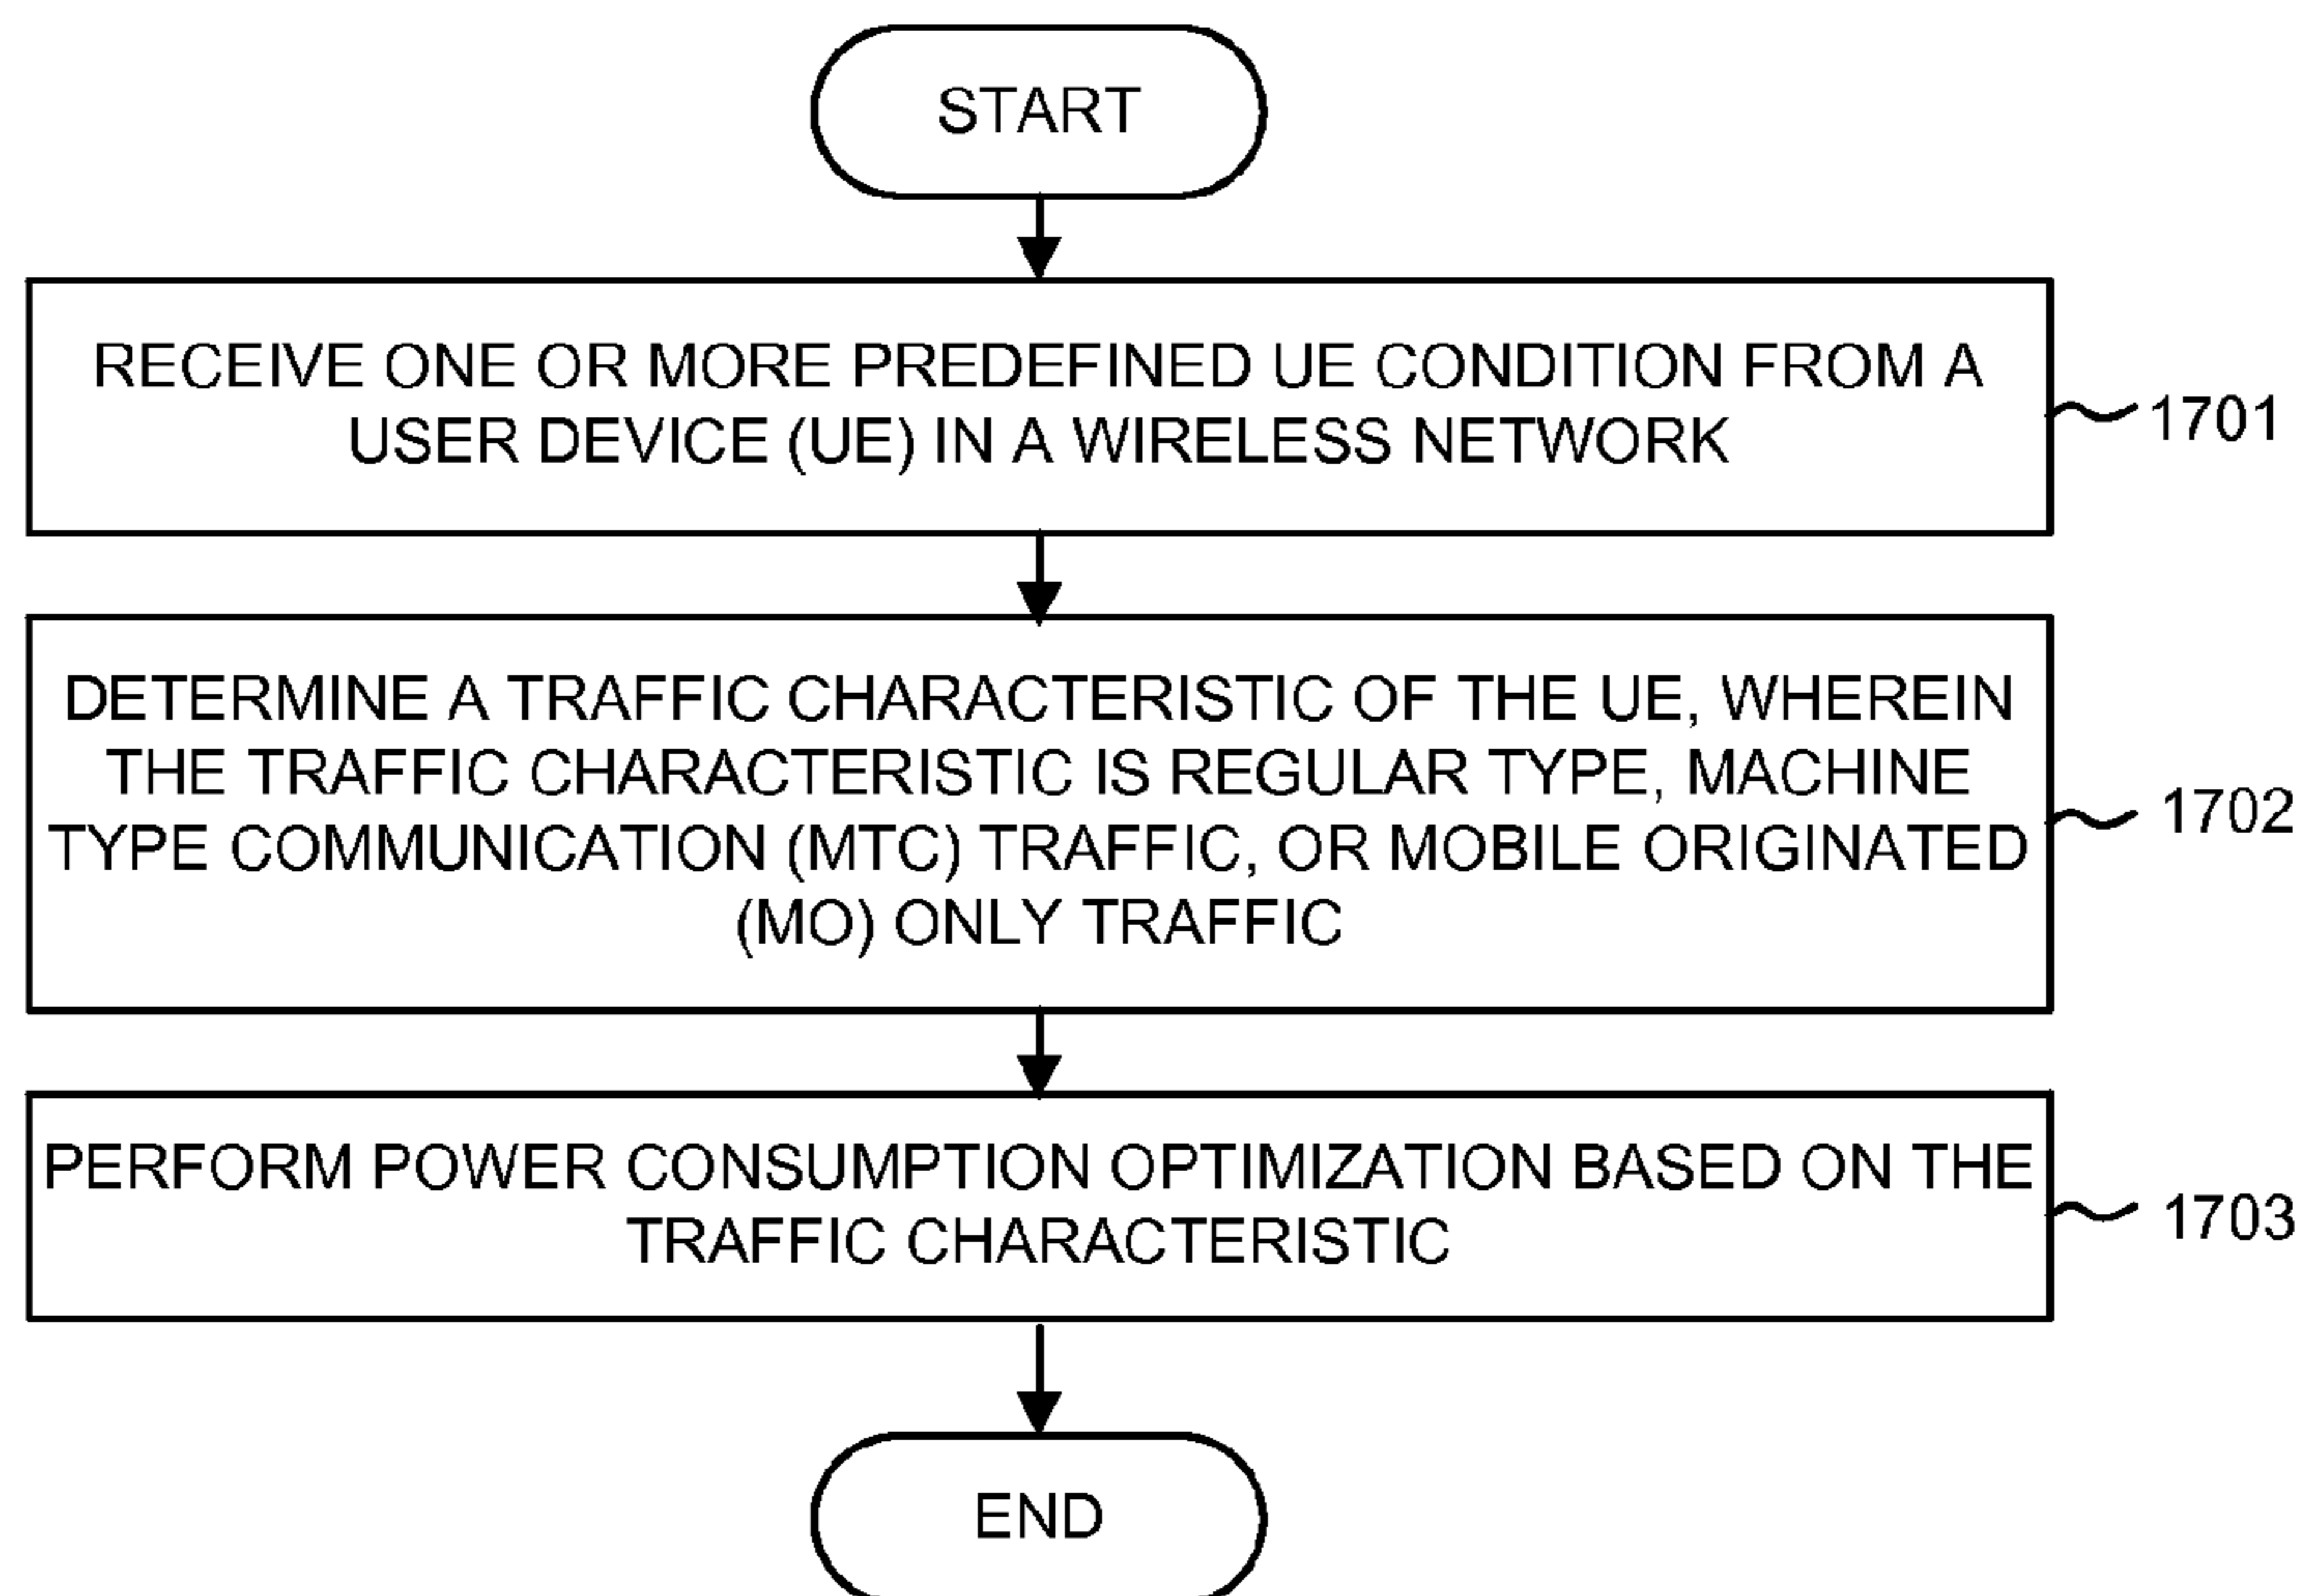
START

RECEIVE ONE OR MORE PREDEFINED UE CONDITION FROM A USER DEVICE (UE) IN A WIRELESS NETWORK

1701

DETERMINE A TRAFFIC CHARACTERISTIC OF THE UE, WHEREIN THE TRAFFIC CHARACTERISTIC IS REGULAR TYPE, MACHINE TYPE COMMUNICATION (MTC) TRAFFIC, OR MOBILE ORIGINATED (MO) ONLY TRAFFIC

1702

PERFORM POWER CONSUMPTION OPTIMIZATION BASED ON THE TRAFFIC CHARACTERISTIC

1703

END